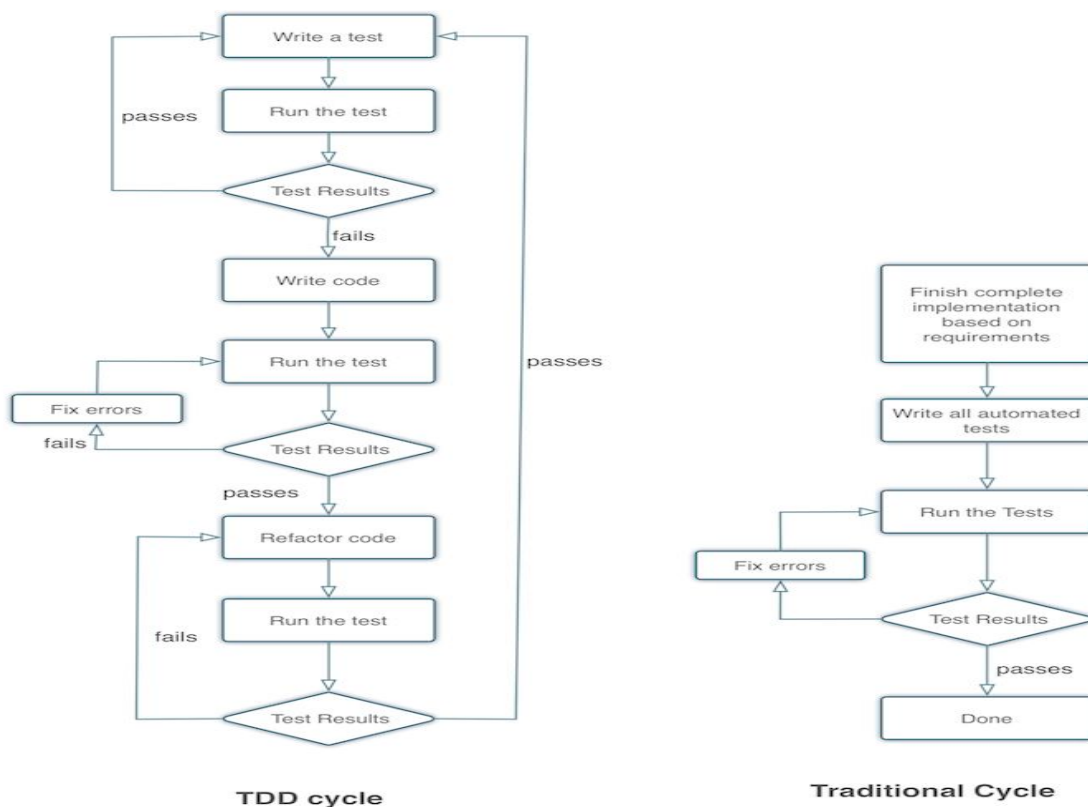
Write a test

passes

Run the test

Test Results

fails

Write code

Run the test

Fix errors

fails

Test Results

passes

Refactor code

Run the test

fails

Test Results

passes

TDD cycle

Finish complete implementation based on requirements

Write all automated tests

Run the Tests

Fix errors

Test Results

passes

Done

Traditional Cycle